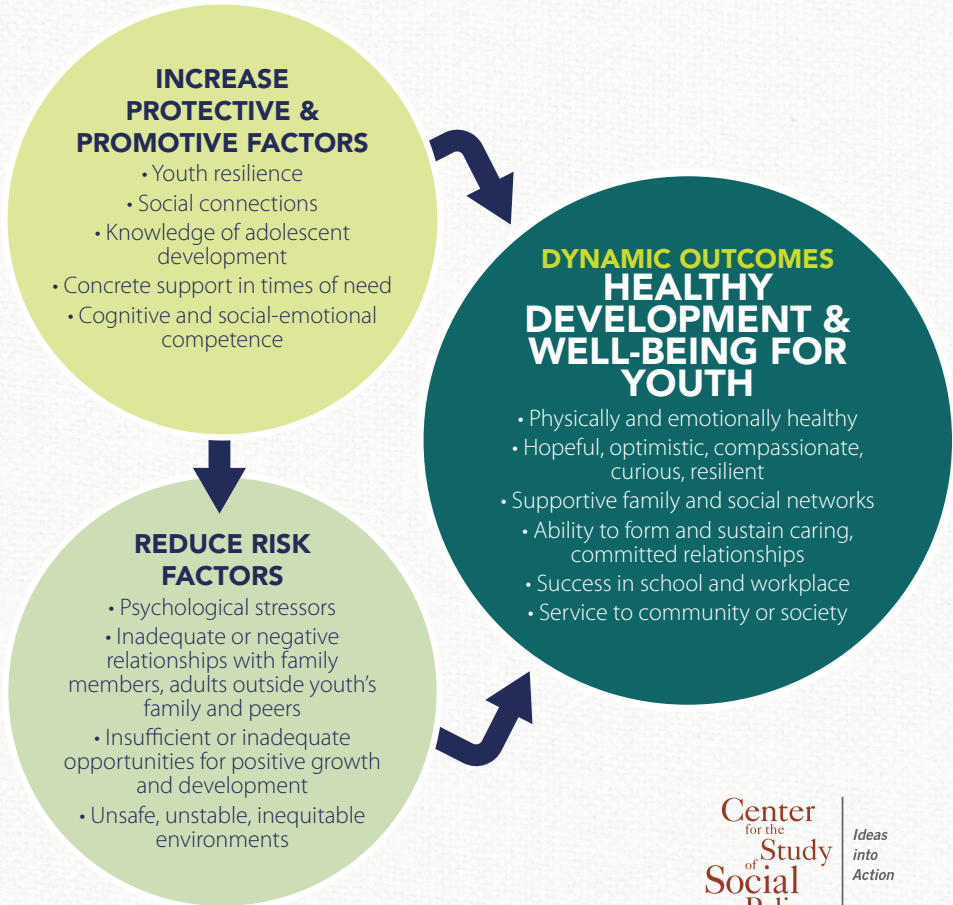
INCREASE PROTECTIVE & PROMOTIVE FACTORS

• Youth resilience
• Social connections
• Knowledge of adolescent development
• Concrete support in times of need
• Cognitive and social-emotional competence

DYNAMIC OUTCOMES

HEALTHY DEVELOPMENT & WELL-BEING FOR YOUTH

• Physically and emotionally healthy
• Hopeful, optimistic, compassionate, curious, resilient
• Supportive family and social networks
• Ability to form and sustain caring, committed relationships
• Success in school and workplace
• Service to community or society

REDUCE RISK FACTORS

• Psychological stressors
• Inadequate or negative relationships with family members, adults outside youth's family and peers
• Insufficient or inadequate opportunities for positive growth and development
• Unsafe, unstable, inequitable environments

Center for the Study of Social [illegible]

Ideas into Action